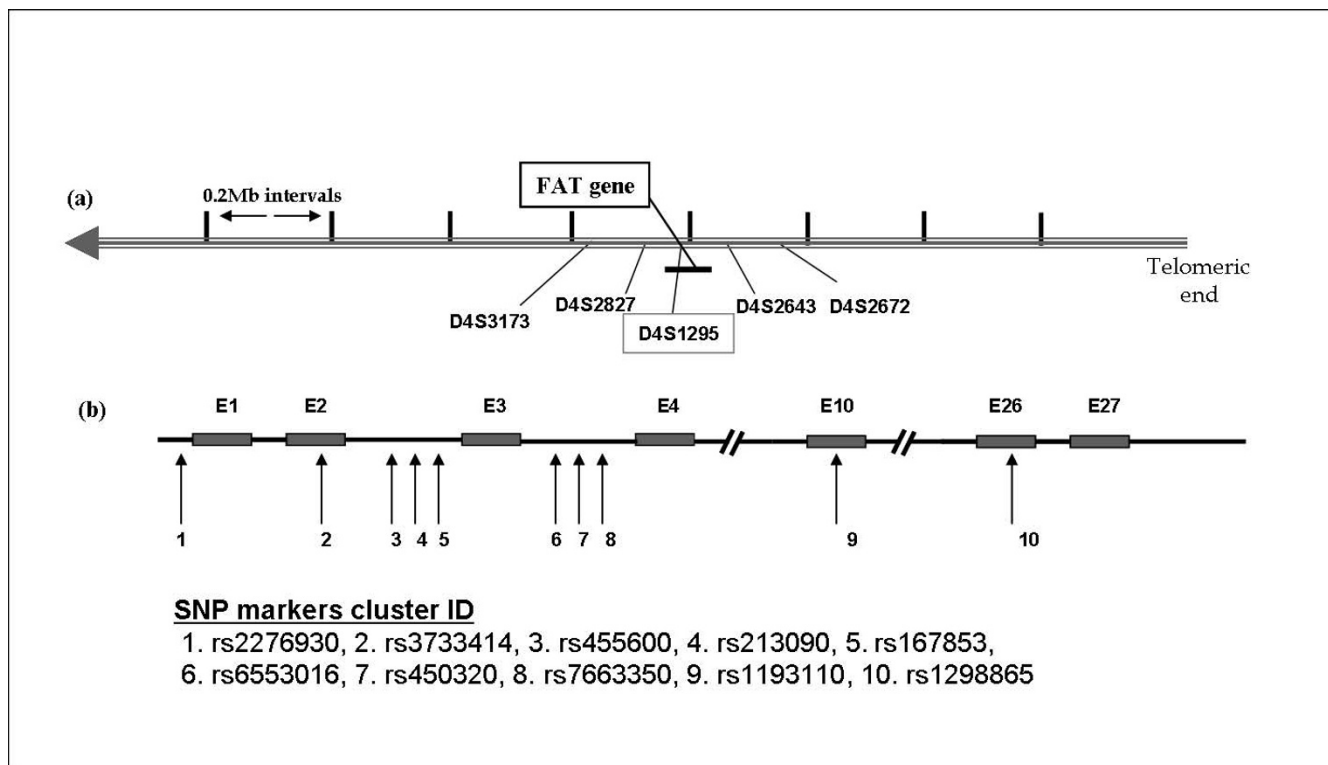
(a)

0.2Mb intervals

FAT gene

Telomeric end

D4S3173

D4S2827

D4S1295

D4S2643

D4S2672

(b)

E1 E2 E3 E4 E10 E26 E27

1 2 3 4 5 6 7 8 9 10

SNP markers cluster ID

1. rs2276930, 2. rs3733414, 3. rs455600, 4. rs213090, 5. rs167853, 6. rs6553016, 7. rs450320, 8. rs7663350, 9. rs1193110, 10. rs1298865